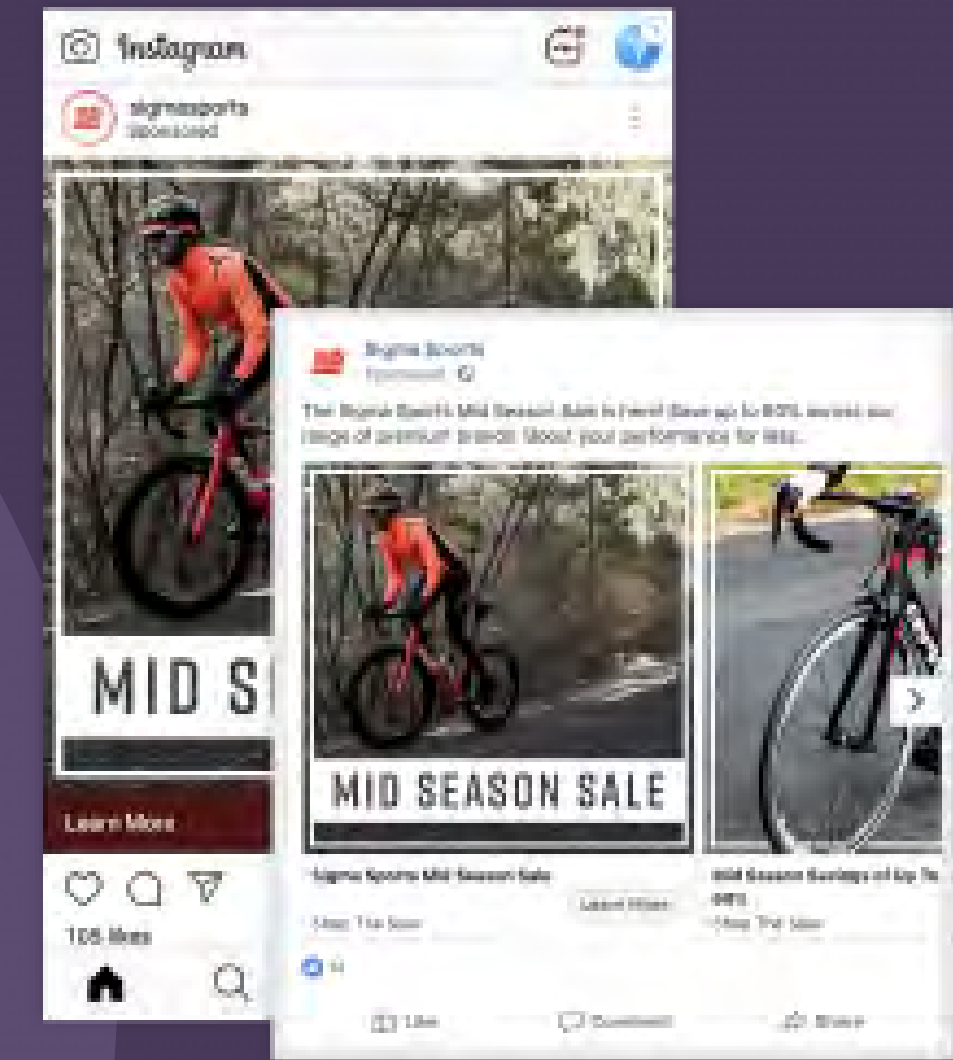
Instagram

sigmasports
Sponsored

MID S

Learn More

105 likes

Sigma Sports
Sponsored

The Sigma Sports Mid Season Sale is here! Save up to 60% across our range of premium brands. Boost your performance for less.

MID SEASON SALE

Sigma Sports Mid Season Sale
Shop The Sale
Learn More

Mid Season Savings of Up To 60%
Shop The Sale

Like
Comment
Share